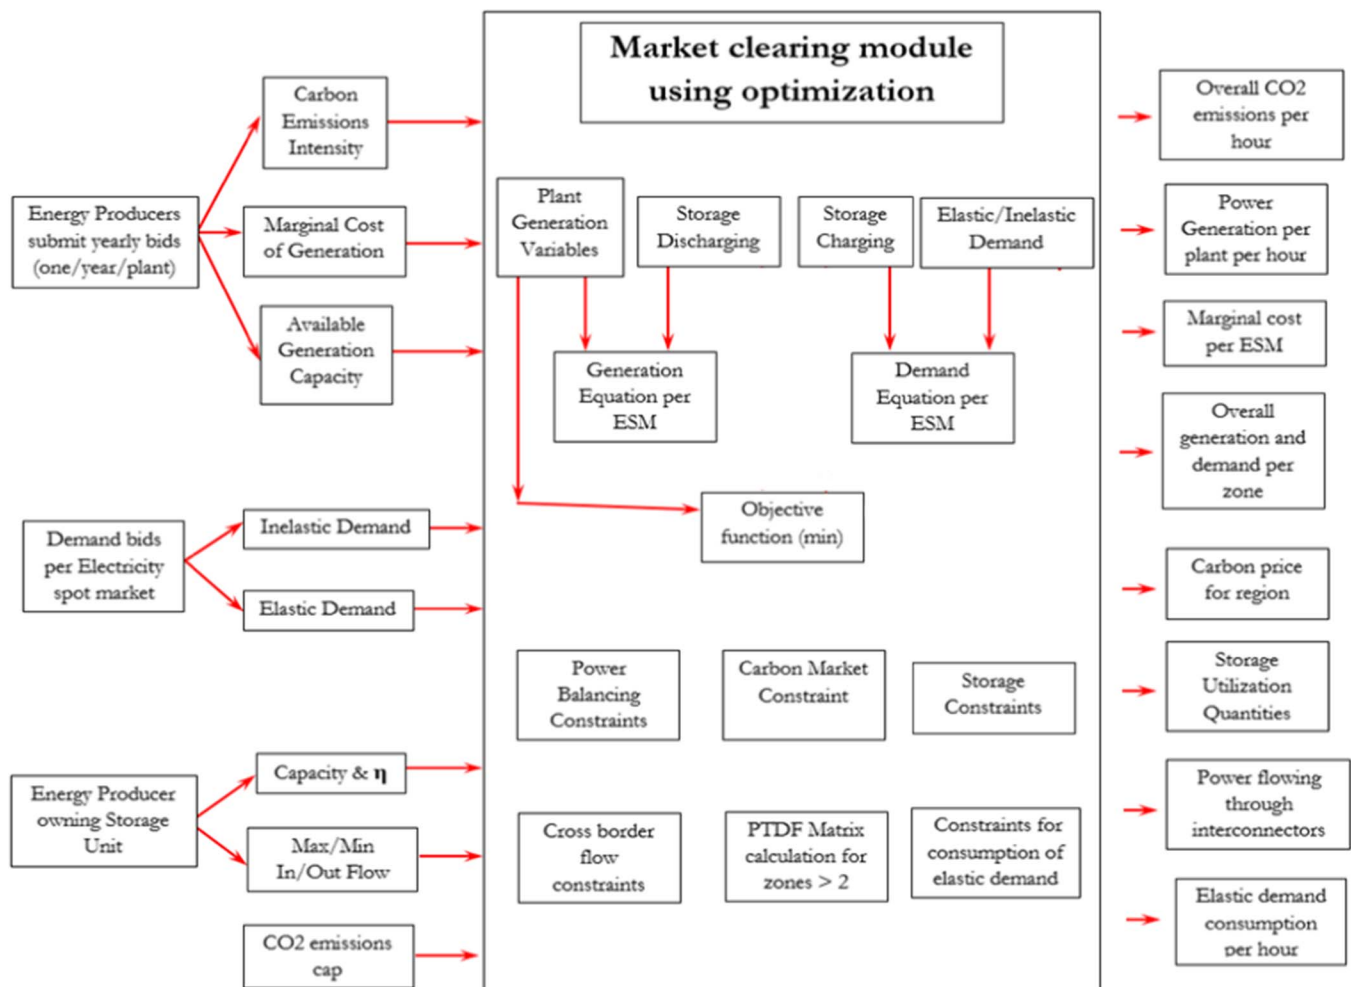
Market clearing module using optimization

Energy Producers submit yearly bids (one/year/plant)

Carbon Emissions Intensity

Marginal Cost of Generation

Available Generation Capacity

Demand bids per Electricity spot market

Inelastic Demand

Elastic Demand

Energy Producer owning Storage Unit

Capacity & η

Max/Min In/Out Flow

CO2 emissions cap

Plant Generation Variables

Storage Discharging

Storage Charging

Elastic/Inelastic Demand

Generation Equation per ESM

Demand Equation per ESM

Objective function (min)

Power Balancing Constraints

Carbon Market Constraint

Storage Constraints

Cross border flow constraints

PTDF Matrix calculation for zones > 2

Constraints for consumption of elastic demand

Overall CO2 emissions per hour

Power Generation per plant per hour

Marginal cost per ESM

Overall generation and demand per zone

Carbon price for region

Storage Utilization Quantities

Power flowing through interconnectors

Elastic demand consumption per hour